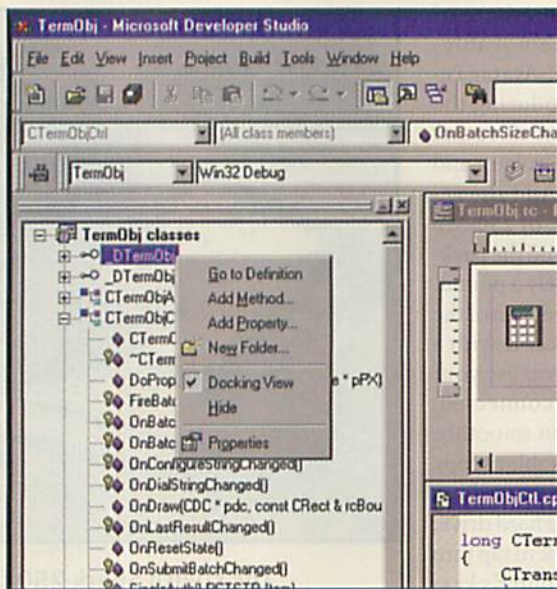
TermObj - Microsoft Developer Studio

File Edit View Insert Project Build Tools Window Help

CTermObjCtrl
[All class members]
OnBatchSizeCha

TermObj
Win32 Debug

TermObj classes
_DTermObj
_DTermObj
CTermObjA
CTermObjC
CTermC
~CTerm
DoProp
FireBatc
OnBatc
OnBatc
OnConfigureStringChanged()
OnDialStringChanged()
OnDraw(CDC * pdc, const CRect & rcBou
OnLastResultChanged()
OnResetState()
OnSubmitBatchChanged()

Go to Definition
Add Method...
Add Property...
New Folder...
Docking View
Hide
Properties

e * pPX)

TermObj.rc - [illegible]

TermObjCtl.cp

long CTerm
{
CTrans